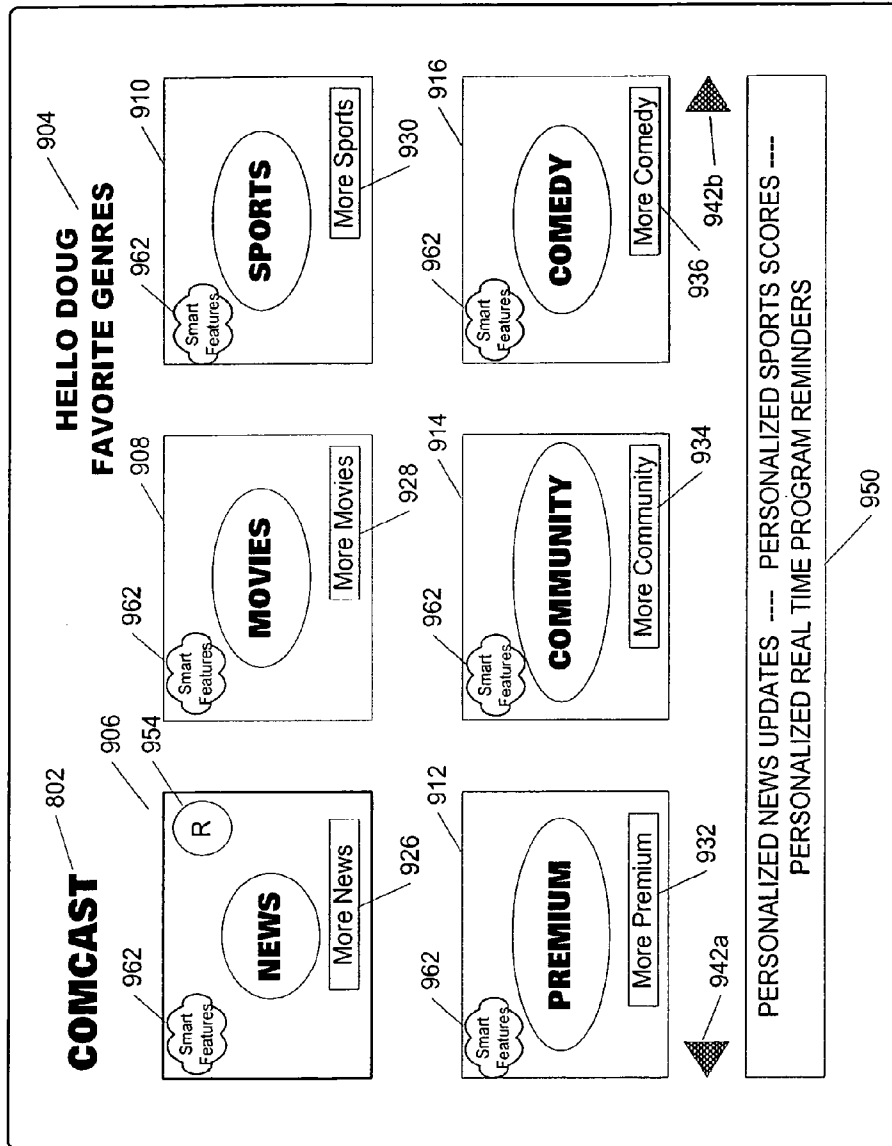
COMCAST
802

HELLO DOUG
FAVORITE GENRES
904

962
Smart Features
NEWS
More News
926
906
954
R

962
Smart Features
MOVIES
More Movies
928
908

962
Smart Features
SPORTS
More Sports
930
910

962
Smart Features
PREMIUM
More Premium
932
912

962
Smart Features
COMMUNITY
More Community
934
914

962
Smart Features
COMEDY
More Comedy
936
916

942a
942b

PERSONALIZED NEWS UPDATES ---- PERSONALIZED SPORTS SCORES ----
PERSONALIZED REAL TIME PROGRAM REMINDERS
950